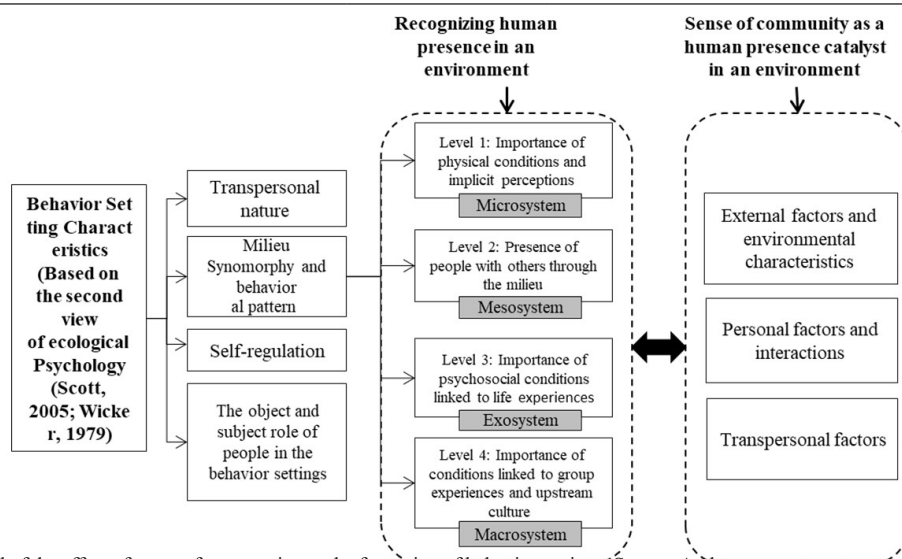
Recognizing human presence in an environment

Sense of community as a human presence catalyst in an environment

Behavior Set ting Charact eristics (Based on the second view of ecological Psychology (Scott, 2005; Wicke r, 1979)

Transpersonal nature

Milieu Synomorphy and behavior al pattern

Self-regulation

The object and subject role of people in the behavior settings

Level 1: Importance of physical conditions and implicit perceptions

Microsystem

Level 2: Presence of people with others through the milieu

Mesosystem

Level 3: Importance of psychosocial conditions linked to life experiences

Exosystem

Level 4: Importance of conditions linked to group experiences and upstream culture

Macrosystem

External factors and environmental characteristics

Personal factors and interactions

Transpersonal factors

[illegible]